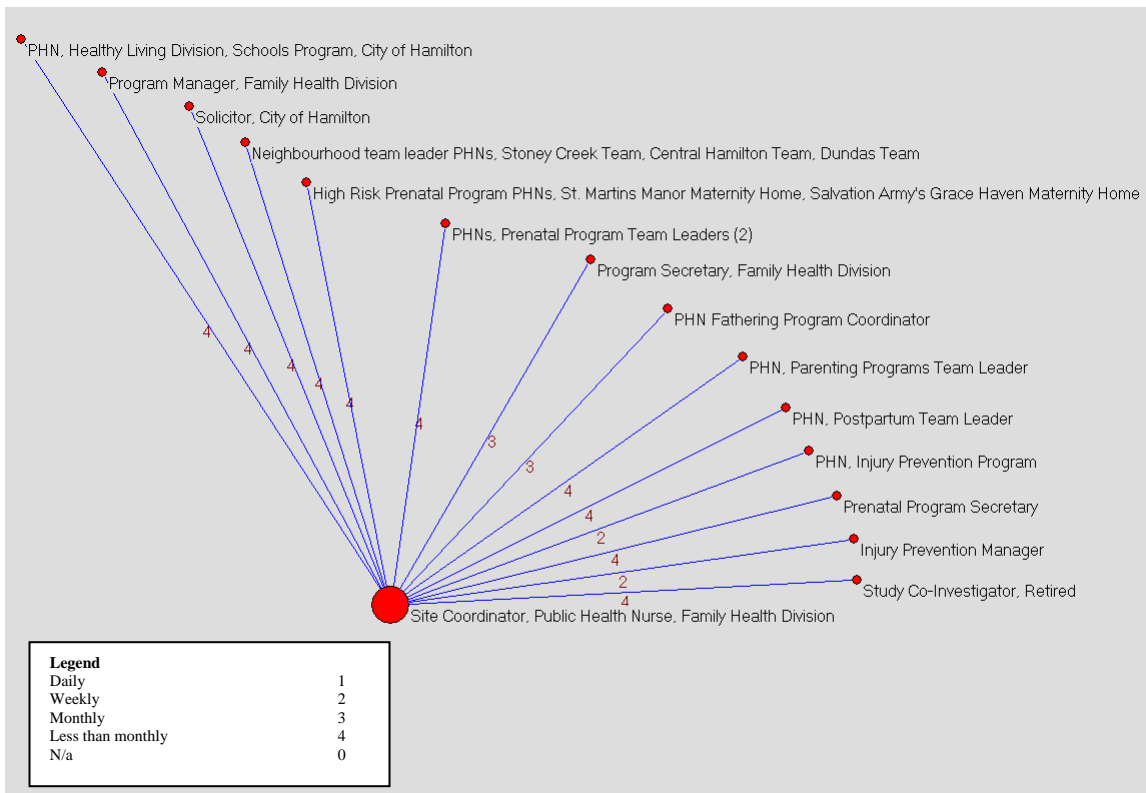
PHN, Healthy Living Division, Schools Program, City of Hamilton
Program Manager, Family Health Division
Solicitor, City of Hamilton
Neighbourhood team leader PHNs, Stoney Creek Team, Central Hamilton Team, Dundas Team
High Risk Prenatal Program PHNs, St. Martins Manor Maternity Home, Salvation Army's Grace Haven Maternity Home
PHNs, Prenatal Program Team Leaders (2)
Program Secretary, Family Health Division
PHN Fathering Program Coordinator
PHN, Parenting Programs Team Leader
PHN, Postpartum Team Leader
PHN, Injury Prevention Program
Prenatal Program Secretary
Injury Prevention Manager
Study Co-Investigator, Retired
Site Coordinator, Public Health Nurse, Family Health Division

4
4
4
4
4
4
3
3
4
4
2
4
2
4

| Legend | |
|---|---|
| Daily | 1 |
| Weekly | 2 |
| Monthly | 3 |
| Less than monthly | 4 |
| N/a | 0 |